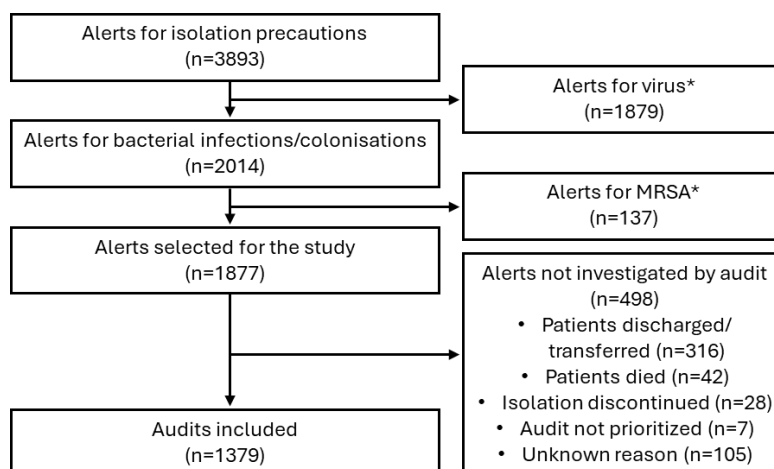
Alerts for isolation precautions
(n=3893)

Alerts for virus*
(n=1879)

Alerts for bacterial infections/colonisations
(n=2014)

Alerts for MRSA*
(n=137)

Alerts selected for the study
(n=1877)

Alerts not investigated by audit
(n=498)
• Patients discharged/ transferred (n=316)
• Patients died (n=42)
• Isolation discontinued (n=28)
• Audit not prioritized (n=7)
• Unknown reason (n=105)

Audits included
(n=1379)